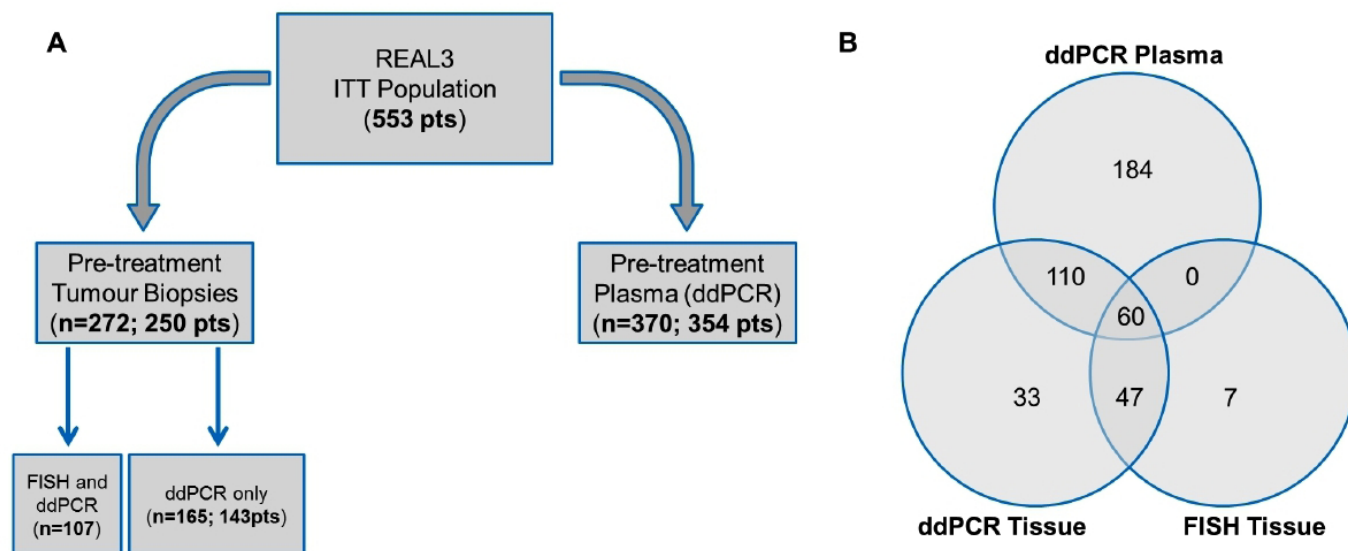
A

REAL3
ITT Population
(553 pts)

Pre-treatment
Tumour Biopsies
(n=272; 250 pts)

Pre-treatment
Plasma (ddPCR)
(n=370; 354 pts)

FISH and ddPCR
(n=107)

ddPCR only
(n=165; 143pts)

B

ddPCR Plasma

184

110

0

60

33

47

7

ddPCR Tissue

FISH Tissue